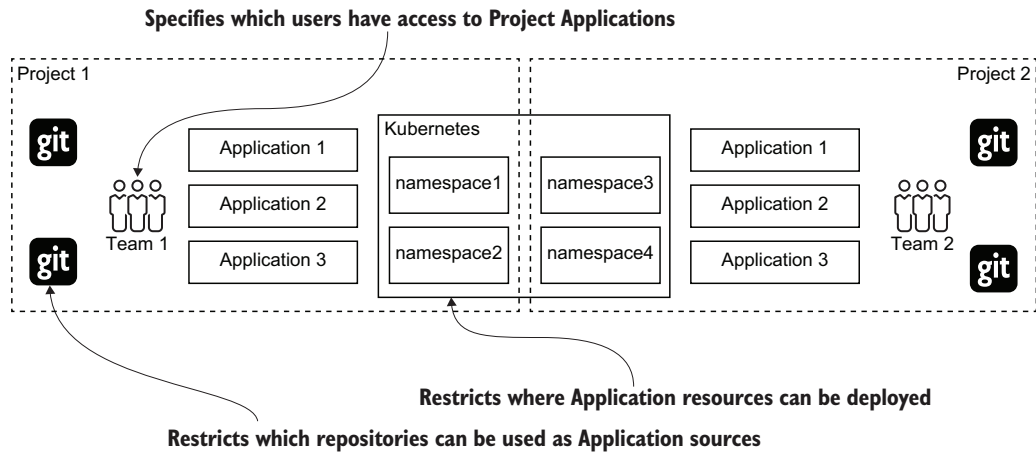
Specifies which users have access to Project Applications

Project 1

git

git

Team 1

Application 1

Application 2

Application 3

Kubernetes

namespace1

namespace2

namespace3

namespace4

Project 2

Application 1

Application 2

Application 3

Team 2

git

git

Restricts where Application resources can be deployed

Restricts which repositories can be used as Application sources